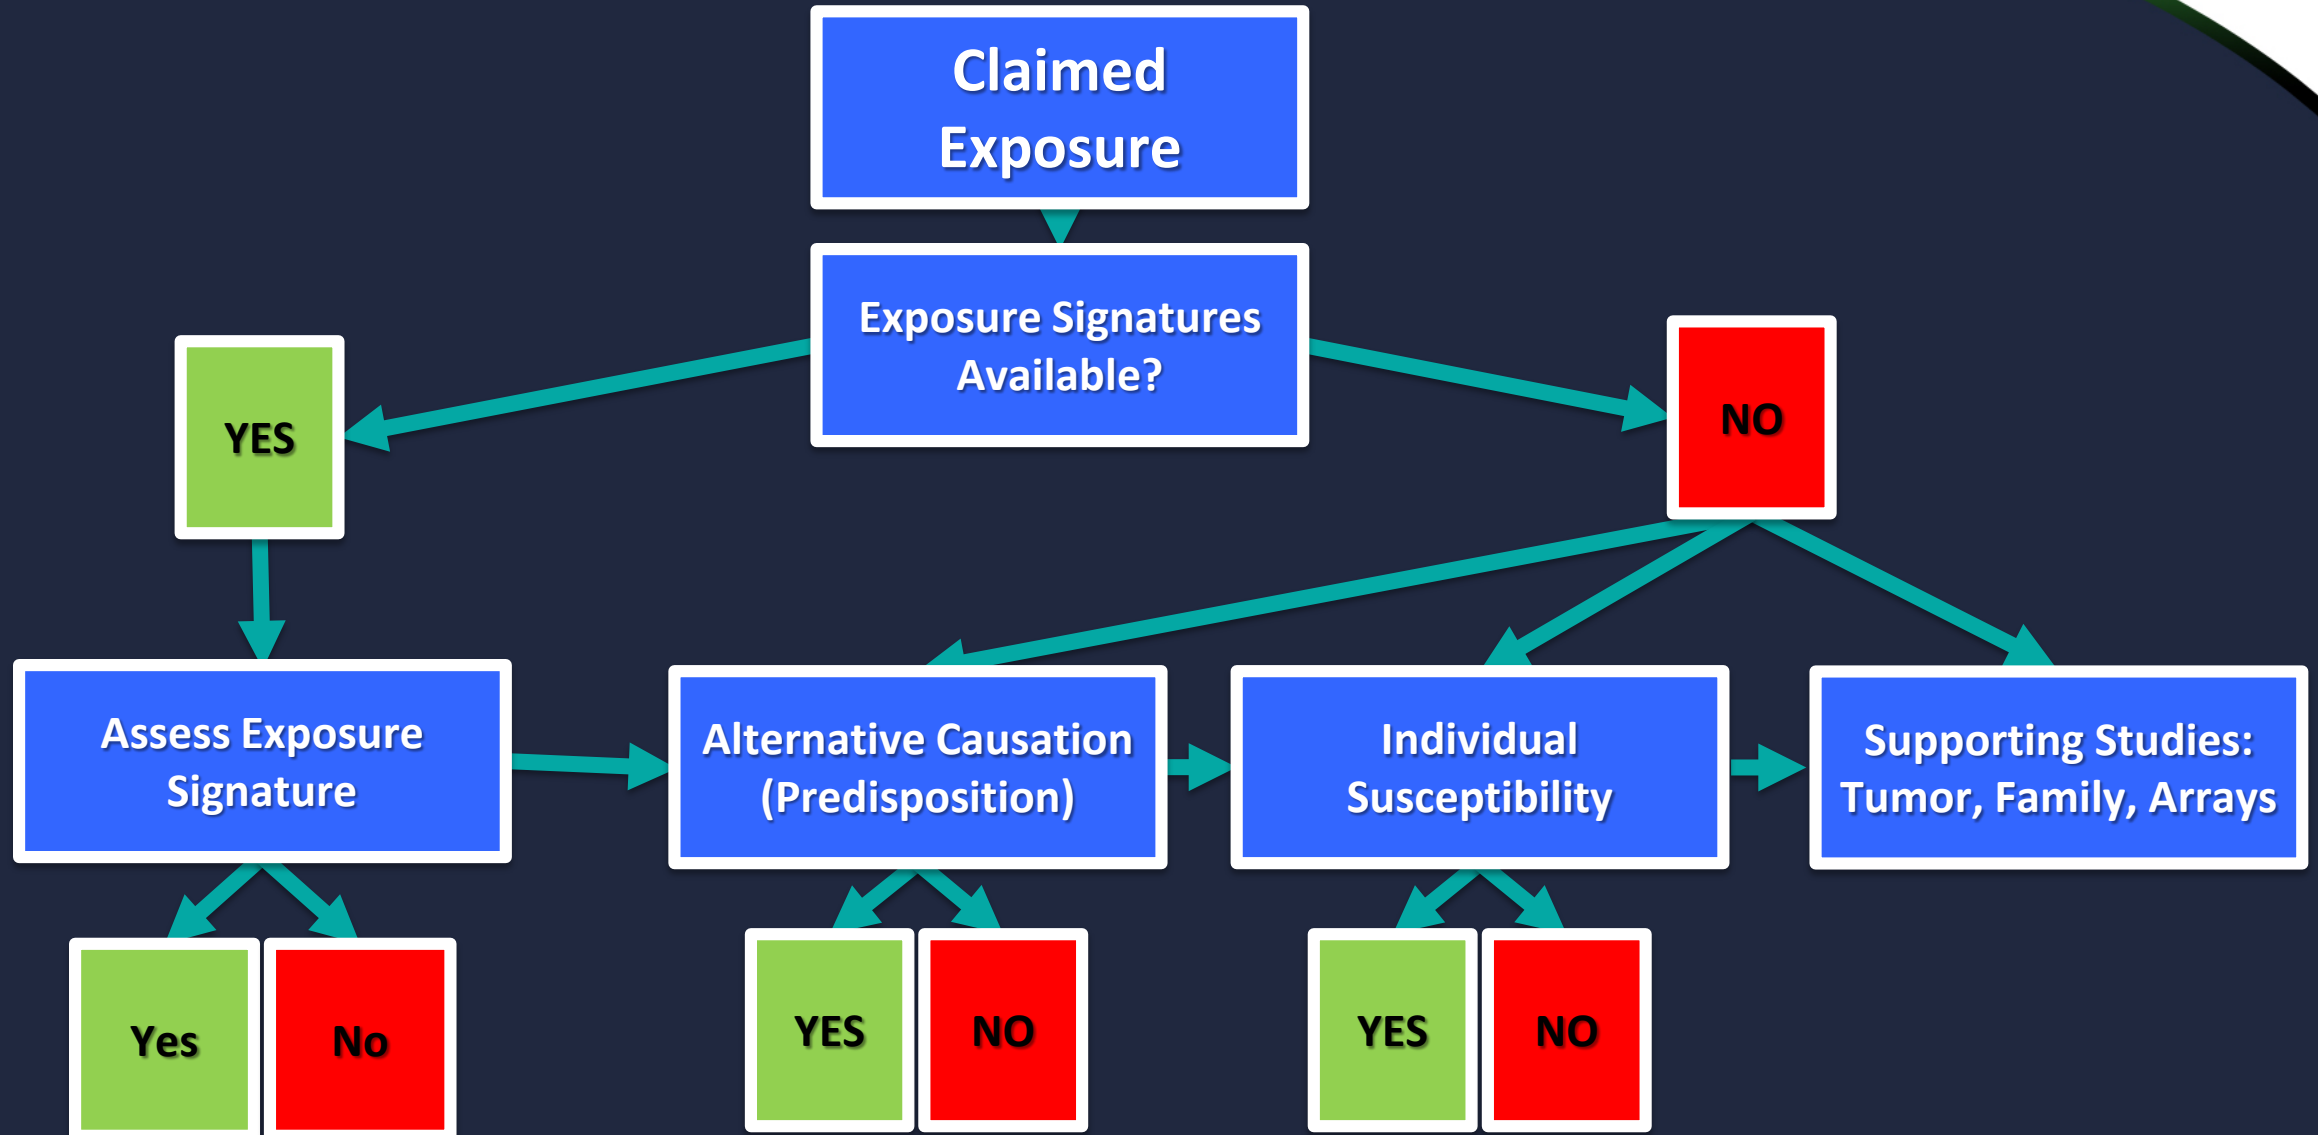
Claimed Exposure

Exposure Signatures Available?

YES

NO

Assess Exposure Signature

Alternative Causation (Predisposition)

Individual Susceptibility

Supporting Studies: Tumor, Family, Arrays

Yes

No

YES

NO

YES

NO